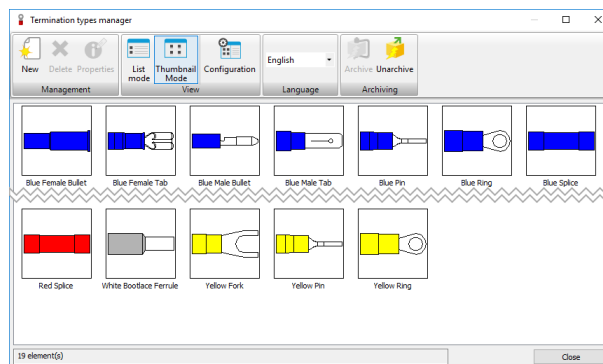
Termination types manager

New Delete Properties
Management
List mode Thumbnail Mode Configuration
View
English
Language
Archive Unarchive
Archiving

Blue Female Bullet Blue Female Tab Blue Male Bullet Blue Male Tab Blue Pin Blue Ring Blue Splice

Red Splice White Bootlace Ferrule Yellow Fork Yellow Pin Yellow Ring

19 element(s)
Close